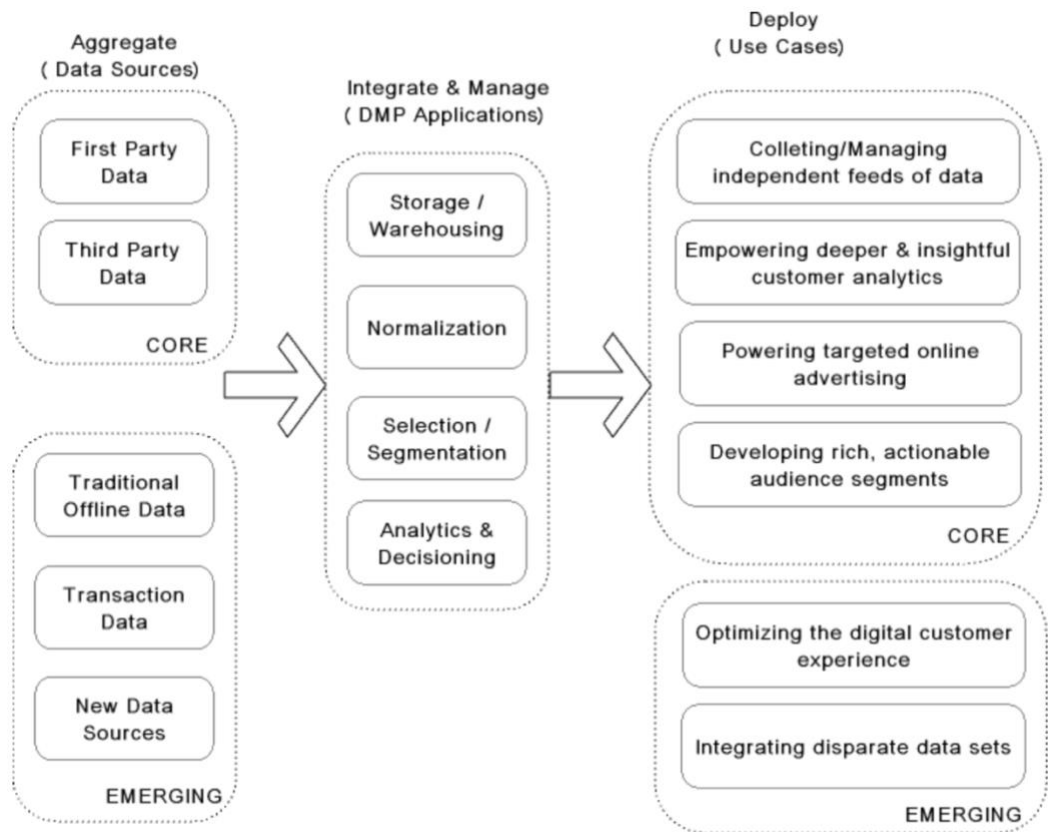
Aggregate
( Data Sources)

First Party Data

Third Party Data

CORE

Traditional Offline Data

Transaction Data

New Data Sources

EMERGING

Integrate & Manage
( DMP Applications)

Storage / Warehousing

Normalization

Selection / Segmentation

Analytics & Decisioning

Deploy
( Use Cases)

Colleting/Managing independent feeds of data

Empowering deeper & insightful customer analytics

Powering targeted online advertising

Developing rich, actionable audience segments

CORE

Optimizing the digital customer experience

Integrating disparate data sets

EMERGING